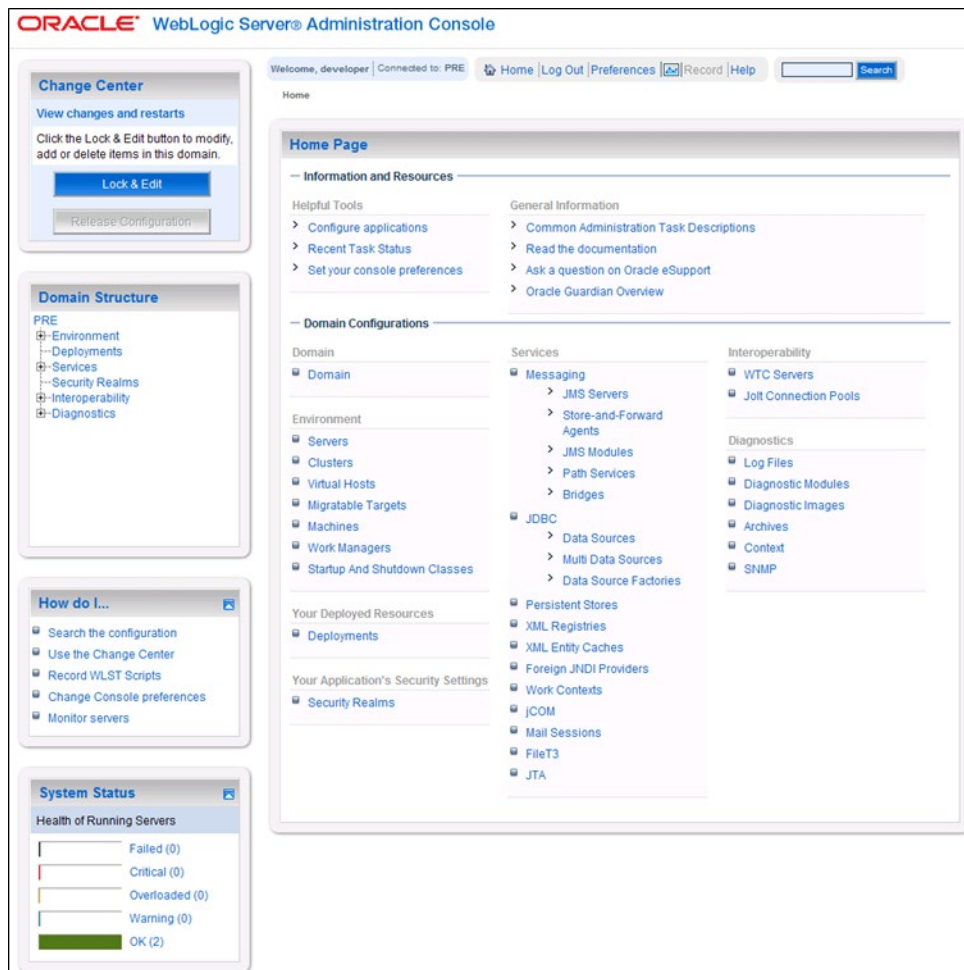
ORACLE WebLogic Server® Administration Console

Change Center

View changes and restarts

Click the Lock & Edit button to modify, add or delete items in this domain.

Lock & Edit

Release Configuration

Domain Structure

PRE
Environment
Deployments
Services
Security Realms
Interoperability
Diagnostics

How do I...

Search the configuration
Use the Change Center
Record WLST Scripts
Change Console preferences
Monitor servers

System Status

Health of Running Servers

Failed (0)
Critical (0)
Overloaded (0)
Warning (0)
OK (2)

Welcome, developer | Connected to: PRE | Home | Log Out | Preferences | Record | Help | Search

Home

Home Page

Information and Resources

Helpful Tools
Configure applications
Recent Task Status
Set your console preferences

General Information
Common Administration Task Descriptions
Read the documentation
Ask a question on Oracle eSupport
Oracle Guardian Overview

Domain Configurations

Domain
Domain

Environment
Servers
Clusters
Virtual Hosts
Migratable Targets
Machines
Work Managers
Startup And Shutdown Classes

Your Deployed Resources
Deployments

Your Application's Security Settings
Security Realms

Services
Messaging
JMS Servers
Store-and-Forward Agents
JMS Modules
Path Services
Bridges
JDBC
Data Sources
Multi Data Sources
Data Source Factories
Persistent Stores
XML Registries
XML Entity Caches
Foreign JNDI Providers
Work Contexts
jCOM
Mail Sessions
FileT3
JTA

Interoperability
WTC Servers
Jolt Connection Pools

Diagnostics
Log Files
Diagnostic Modules
Diagnostic Images
Archives
Context
SNMP